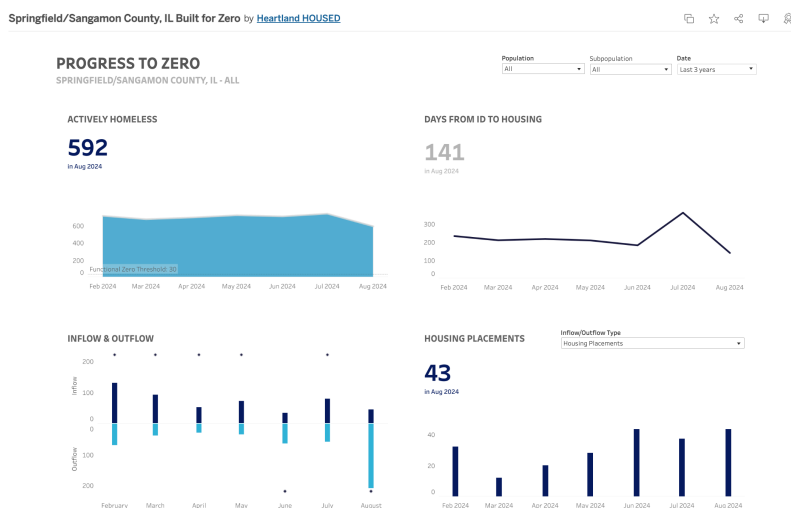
Springfield/Sangamon County, IL Built for Zero by Heartland HOUSED

PROGRESS TO ZERO
SPRINGFIELD/SANGAMON COUNTY, IL - ALL

Population
All

Subpopulation
All

Date
Last 3 years

ACTIVELY HOMELESS
592
in Aug 2024

600
400
200
0
Functional Zero Threshold: 30
Feb 2024 Mar 2024 Apr 2024 May 2024 Jun 2024 Jul 2024 Aug 2024

DAYS FROM ID TO HOUSING
141
in Aug 2024

300
200
100
0
Feb 2024 Mar 2024 Apr 2024 May 2024 Jun 2024 Jul 2024 Aug 2024

INFLOW & OUTFLOW
Inflow
200
100
0
Outflow
0
100
200
February March April May June July August

HOUSING PLACEMENTS
Inflow/Outflow Type
Housing Placements
43
in Aug 2024

40
20
0
Feb 2024 Mar 2024 Apr 2024 May 2024 Jun 2024 Jul 2024 Aug 2024